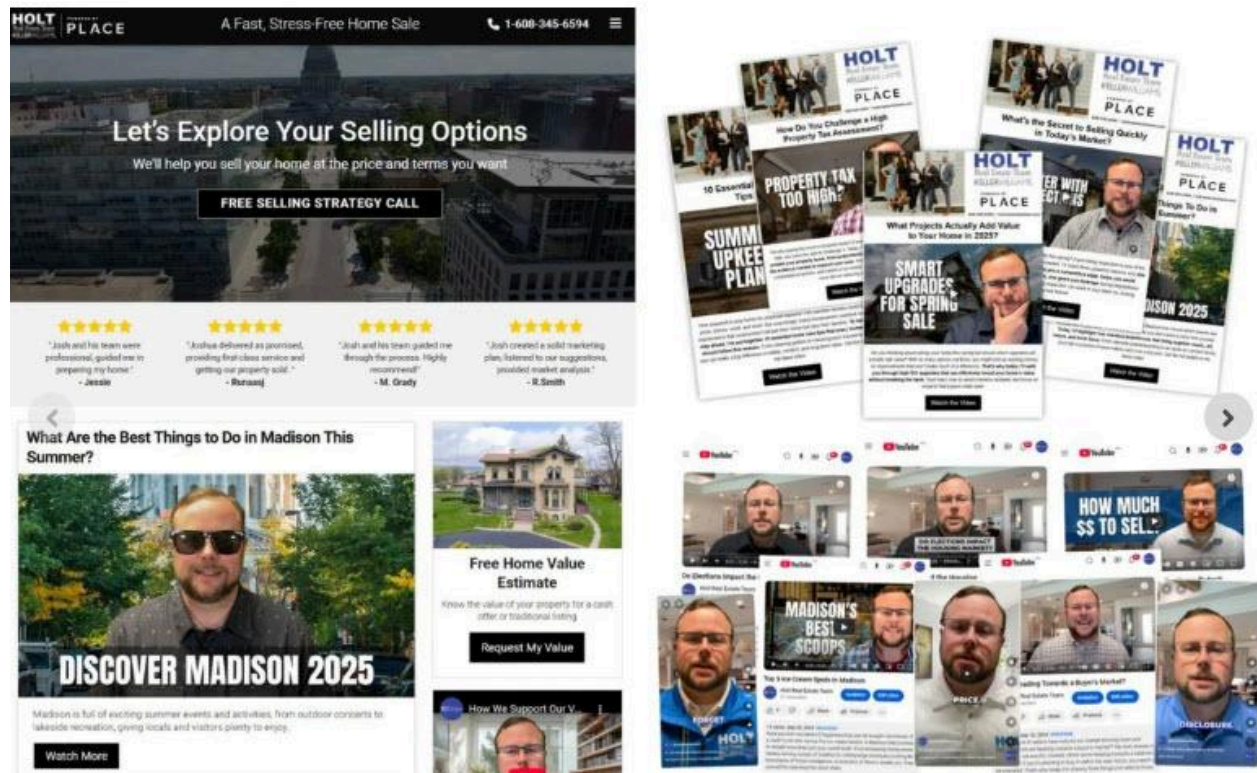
HOLT Real Estate Team KELLERWILLIAMS | POWERED BY PLACE

A Fast, Stress-Free Home Sale

1-608-345-6594

Let's Explore Your Selling Options

We'll help you sell your home at the price and terms you want

FREE SELLING STRATEGY CALL

★★★★★
"Josh and his team were professional, guided me in preparing my home."
- Jessie

★★★★★
"Joshua delivered as promised, providing first class service and getting our property sold."
- Runaasj

★★★★★
"Josh and his team guided me through the process. Highly recommend!"
- M. Grady

★★★★★
"Josh created a solid marketing plan, listened to our suggestions, provided market analysis."
- R.Smith

What Are the Best Things to Do in Madison This Summer?

DISCOVER MADISON 2025

Madison is full of exciting summer events and activities, from outdoor concerts to lakeside recreation, giving locals and visitors plenty to enjoy.

Watch More

Free Home Value Estimate

Know the value of your property for a cash offer or traditional listing

Request My Value

How We Support Our V...

HOLT Real Estate Team KELLERWILLIAMS PLACE

10 Essential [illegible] Tips

SUMM UPKEE PLAN

How Do You Challenge a High Property Tax Assessment?

PROPERTY TAX TOO HIGH?

What's the Secret to Selling Quickly in Today's Market?

What Projects Actually Add Value to Your Home in 2025?

SMART UPGRADES FOR SPRING SALE

Things To Do in Summer?

DISON 2025

Watch the Video

Watch the Video

Watch the Video

YouTube

HOW MUCH $$ TO SEL

DO ELECTIONS IMPACT THE HOUSING MARKET?

MADISON'S BEST SCOOPS

Top 3 Ice Cream Spots in Madison

PRICE

DISCLOSURE

HOLT